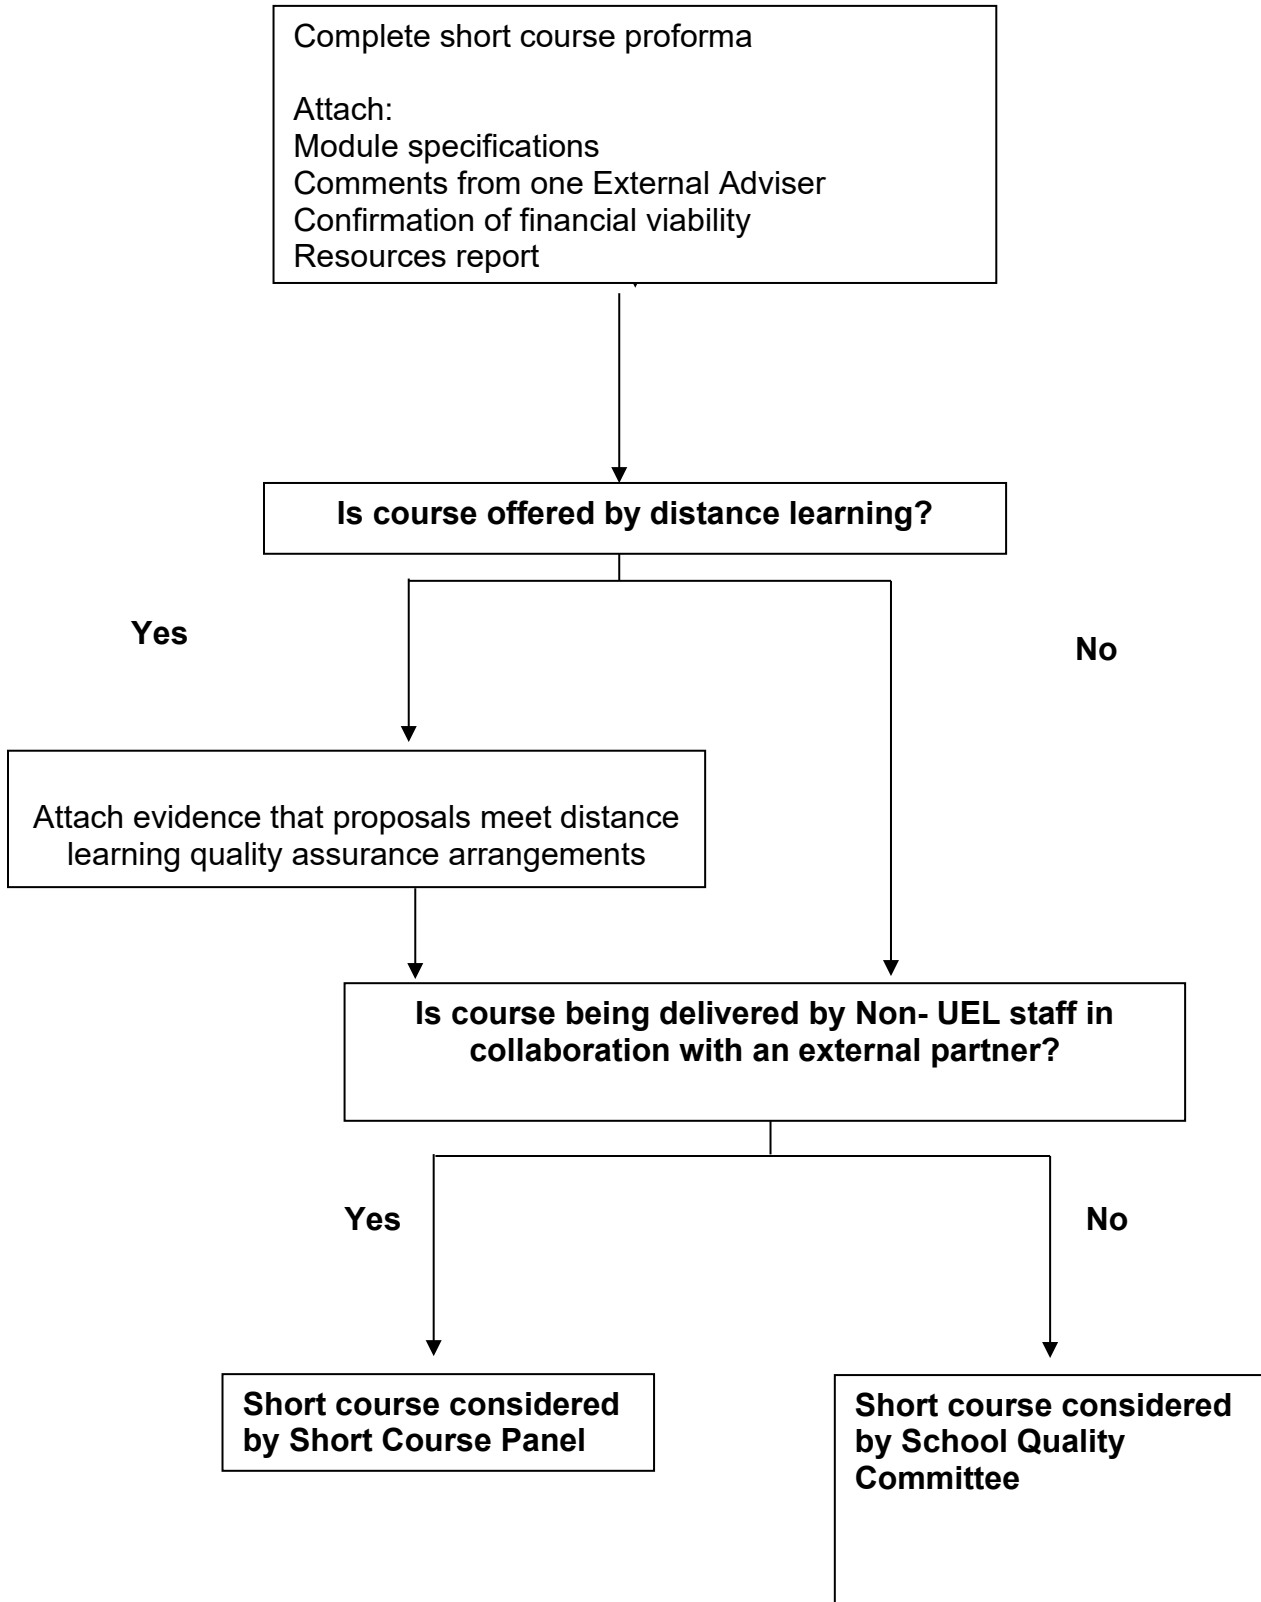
Complete short course proforma

Attach:
Module specifications
Comments from one External Adviser
Confirmation of financial viability
Resources report

**Is course offered by distance learning?**

**Yes**

**No**

Attach evidence that proposals meet distance learning quality assurance arrangements

**Is course being delivered by Non- UEL staff in collaboration with an external partner?**

**Yes**

**No**

**Short course considered by Short Course Panel**

**Short course considered by School Quality Committee**